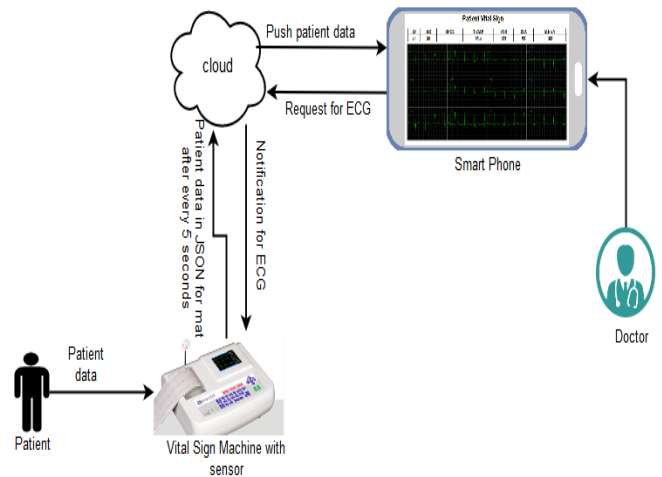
cloud

Push patient data

Patient Vital Sign

Request for ECG

Smart Phone

Patient data in JSON for mat after every 5 seconds

Notification for ECG

Doctor

Patient data

Patient

Vital Sign Machine with sensor